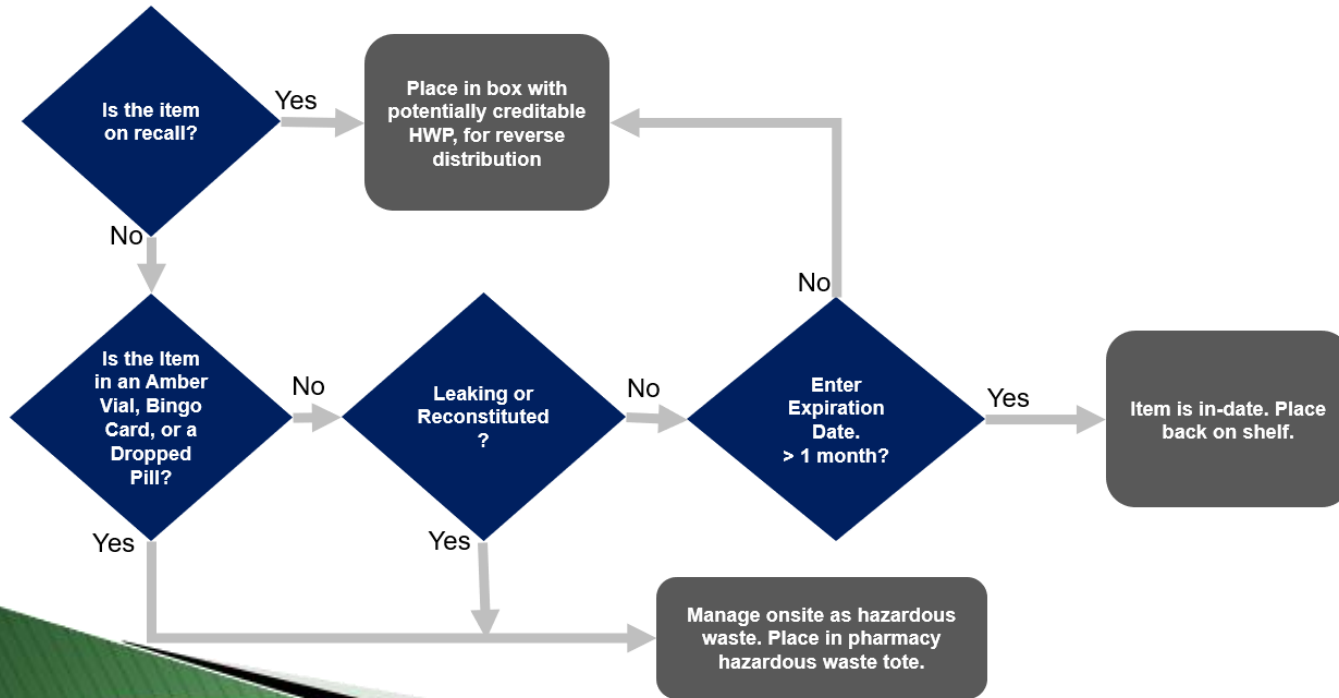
Is the item on recall?

Yes

Place in box with potentially creditable HWP, for reverse distribution

No

No

Is the Item in an Amber Vial, Bingo Card, or a Dropped Pill?

No

Leaking or Reconstituted ?

No

Enter Expiration Date. > 1 month?

Yes

Item is in-date. Place back on shelf.

Yes

Yes

Manage onsite as hazardous waste. Place in pharmacy hazardous waste tote.